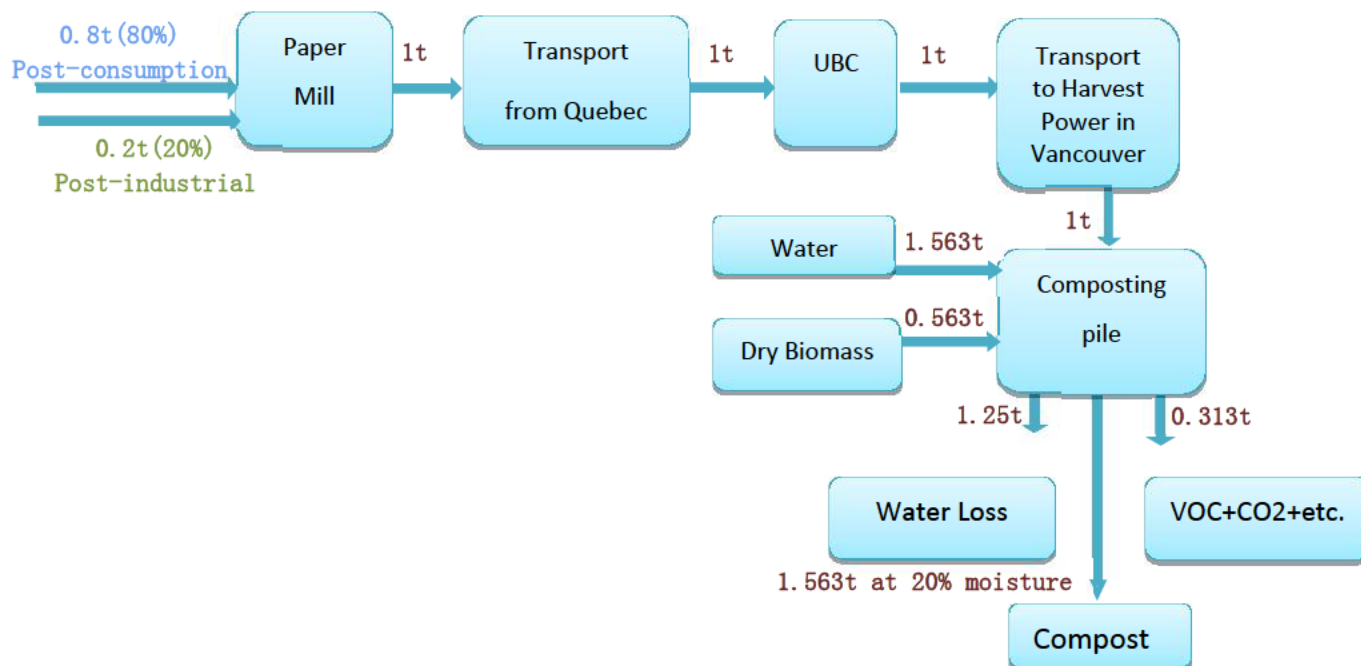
0.8t(80%)
Post-consumption

0.2t(20%)
Post-industrial

Paper Mill

1t

Transport from Quebec

1t

UBC

1t

Transport to Harvest Power in Vancouver

1t

Water

1.563t

Dry Biomass

0.563t

Composting pile

1.25t

0.313t

Water Loss

VOC+CO2+etc.

1.563t at 20% moisture

Compost